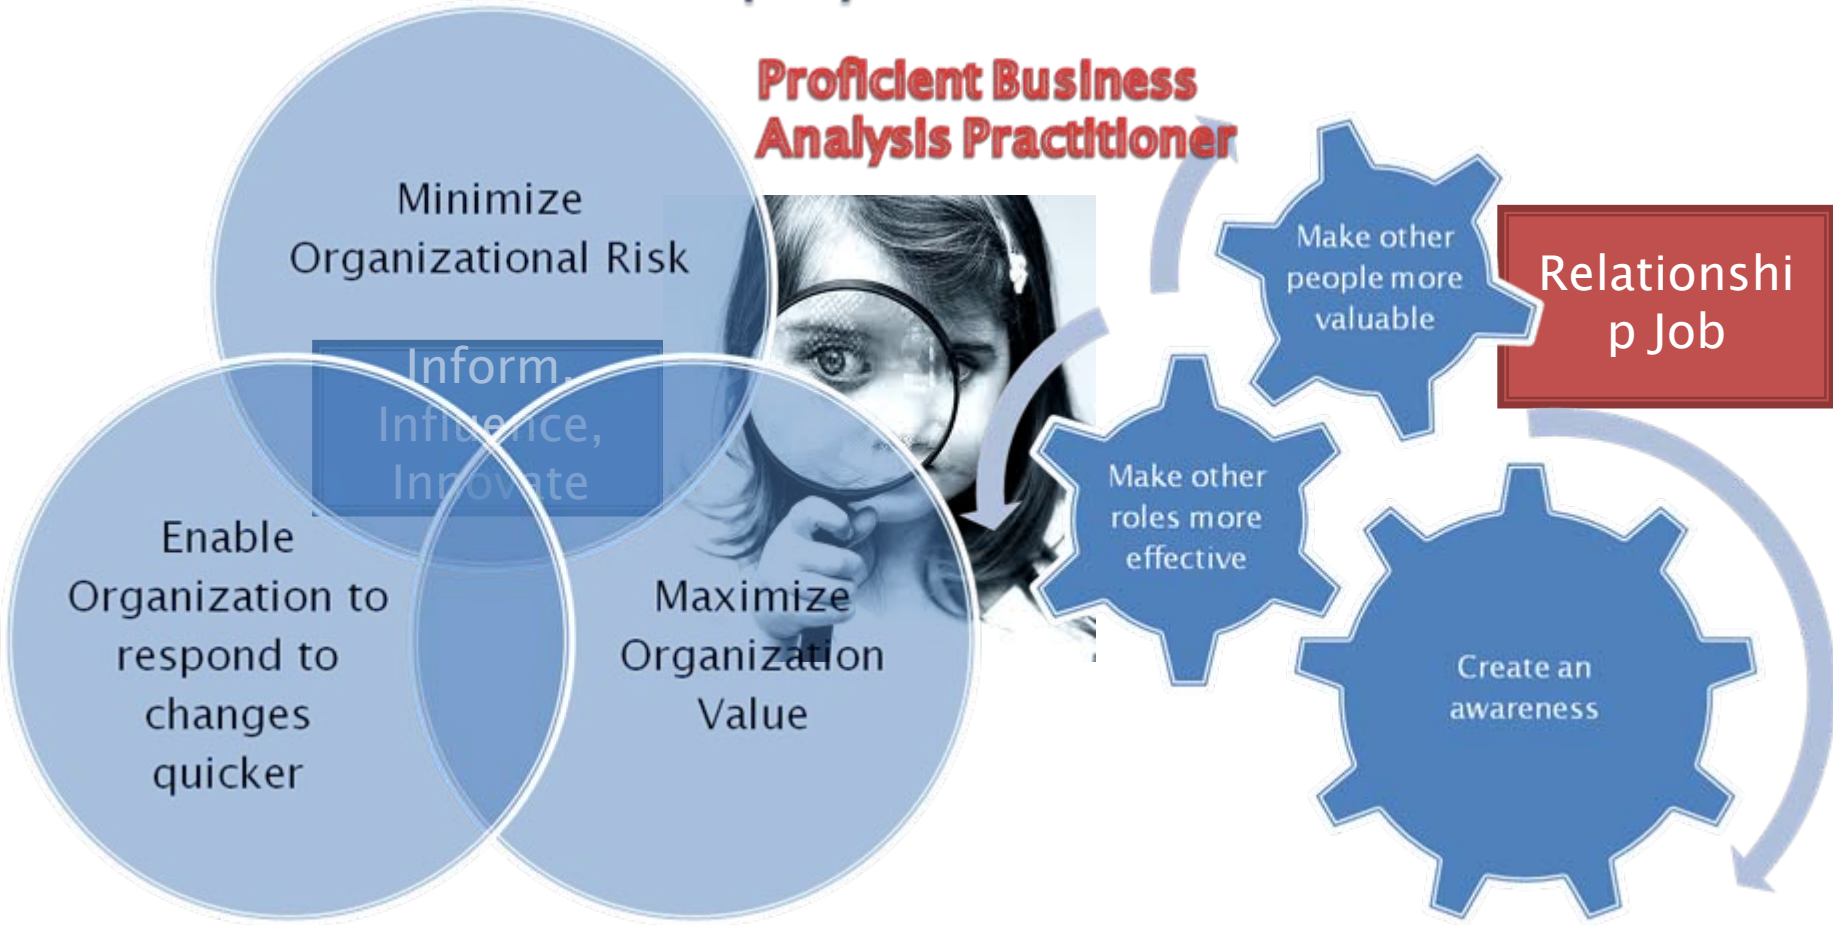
Proficient Business Analysis Practitioner

Minimize Organizational Risk

Inform, Influence, Innovate

Enable Organization to respond to changes quicker

Maximize Organization Value

Make other people more valuable

Relationshi p Job

Make other roles more effective

Create an awareness